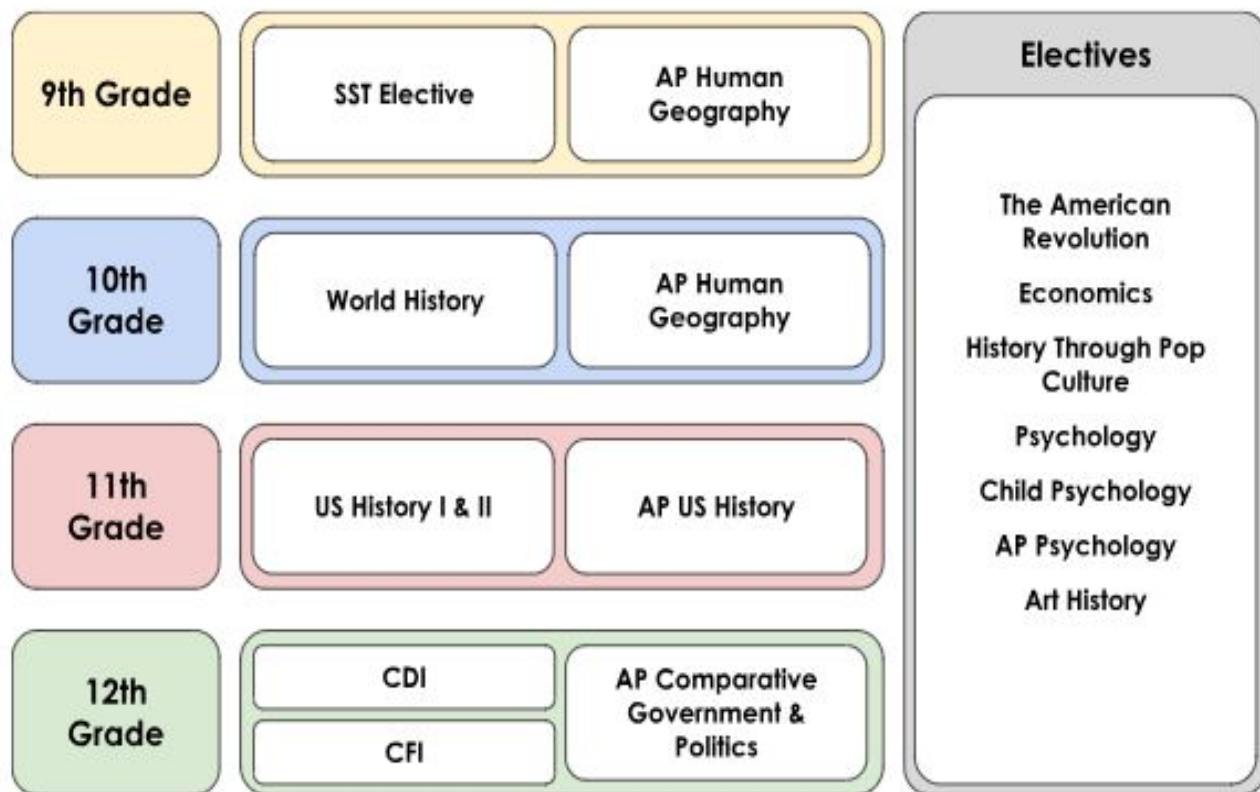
9th Grade

SST Elective

AP Human Geography

10th Grade

World History

AP Human Geography

11th Grade

US History I & II

AP US History

12th Grade

CDI

CFI

AP Comparative Government & Politics

Electives

The American Revolution

Economics

History Through Pop Culture

Psychology

Child Psychology

AP Psychology

Art History